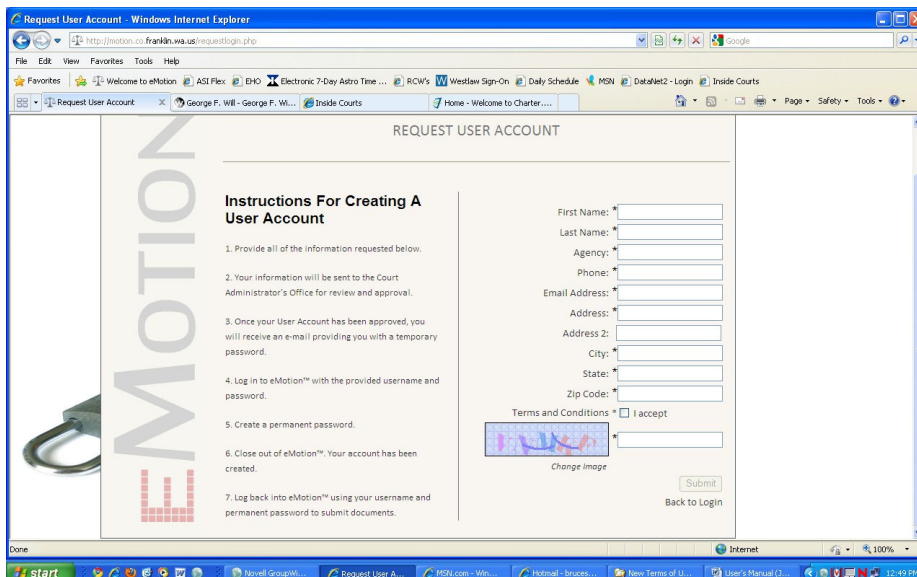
Request User Account - Windows Internet Explorer

http://motion.co.franklin.wa.us/requestlogin.php

Google

File Edit View Favorites Tools Help

Favorites | Welcome to eMotion | ASI Flex | EHO | Electronic 7-Day Astro Time ... | RCW's | Westlaw Sign-On | Daily Schedule | MSN | DataNet2 - Login | Inside Courts

Request User Account | George F. Will - George F. Wi... | Inside Courts | Home - Welcome to Charter....

Page ▾ Safety ▾ Tools ▾

EMOTION

REQUEST USER ACCOUNT

Instructions For Creating A User Account

1. Provide all of the information requested below.

2. Your information will be sent to the Court Administrator's Office for review and approval.

3. Once your User Account has been approved, you will receive an e-mail providing you with a temporary password.

4. Log in to eMotion™ with the provided username and password.

5. Create a permanent password.

6. Close out of eMotion™. Your account has been created.

7. Log back into eMotion™ using your username and permanent password to submit documents.

First Name: *

Last Name: *

Agency: *

Phone: *

Email Address: *

Address: *

Address 2:

City: *

State: *

Zip Code: *

Terms and Conditions * I accept

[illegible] *

Change Image

Submit

Back to Login

Done

Internet

100%

start

Novell GroupWi... | Request User A... | MSN.com - Win... | Hotmail - bruces... | New Terms of U... | User's Manual (J...

12:49 PM